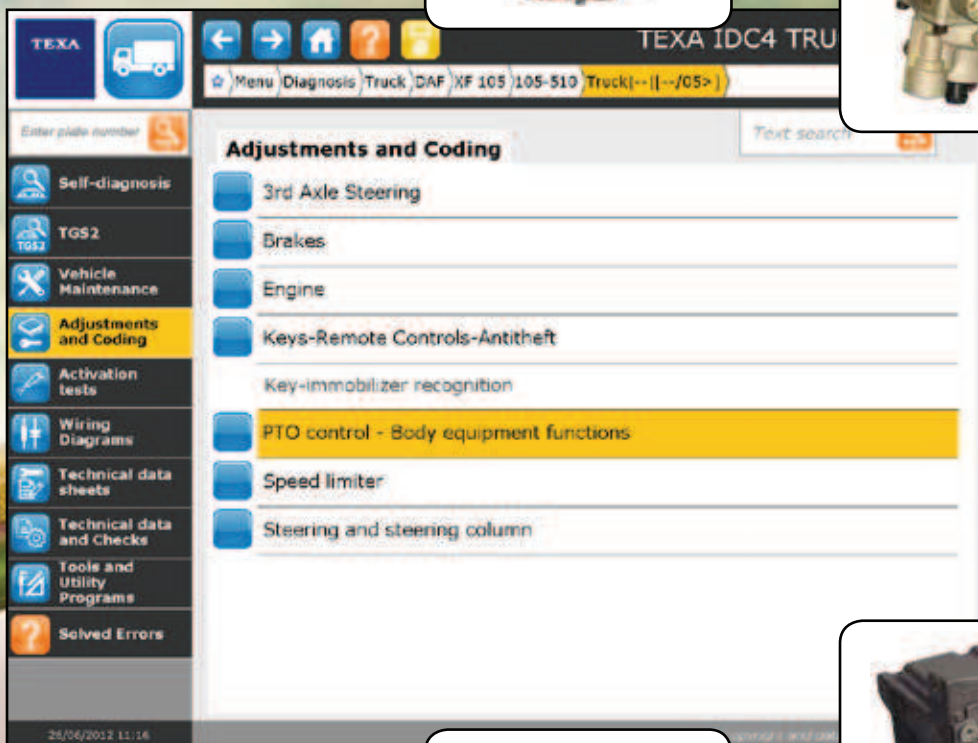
TEXA

TEXA IDC4 TRU

Menu Diagnosis Truck DAF XF 105 105-510 Truck|--||--/05>|

Enter plate number

Text search

Adjustments and Coding

Self-diagnosis

TGS2

Vehicle Maintenance

Adjustments and Coding

Activation tests

Wiring Diagrams

Technical data sheets

Technical data and Checks

Tools and Utility Programs

Solved Errors

3rd Axle Steering

Brakes

Engine

Keys-Remote Controls-Antitheft

Key-immobilizer recognition

PTO control - Body equipment functions

Speed limiter

Steering and steering column

26/06/2012 11:16

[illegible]